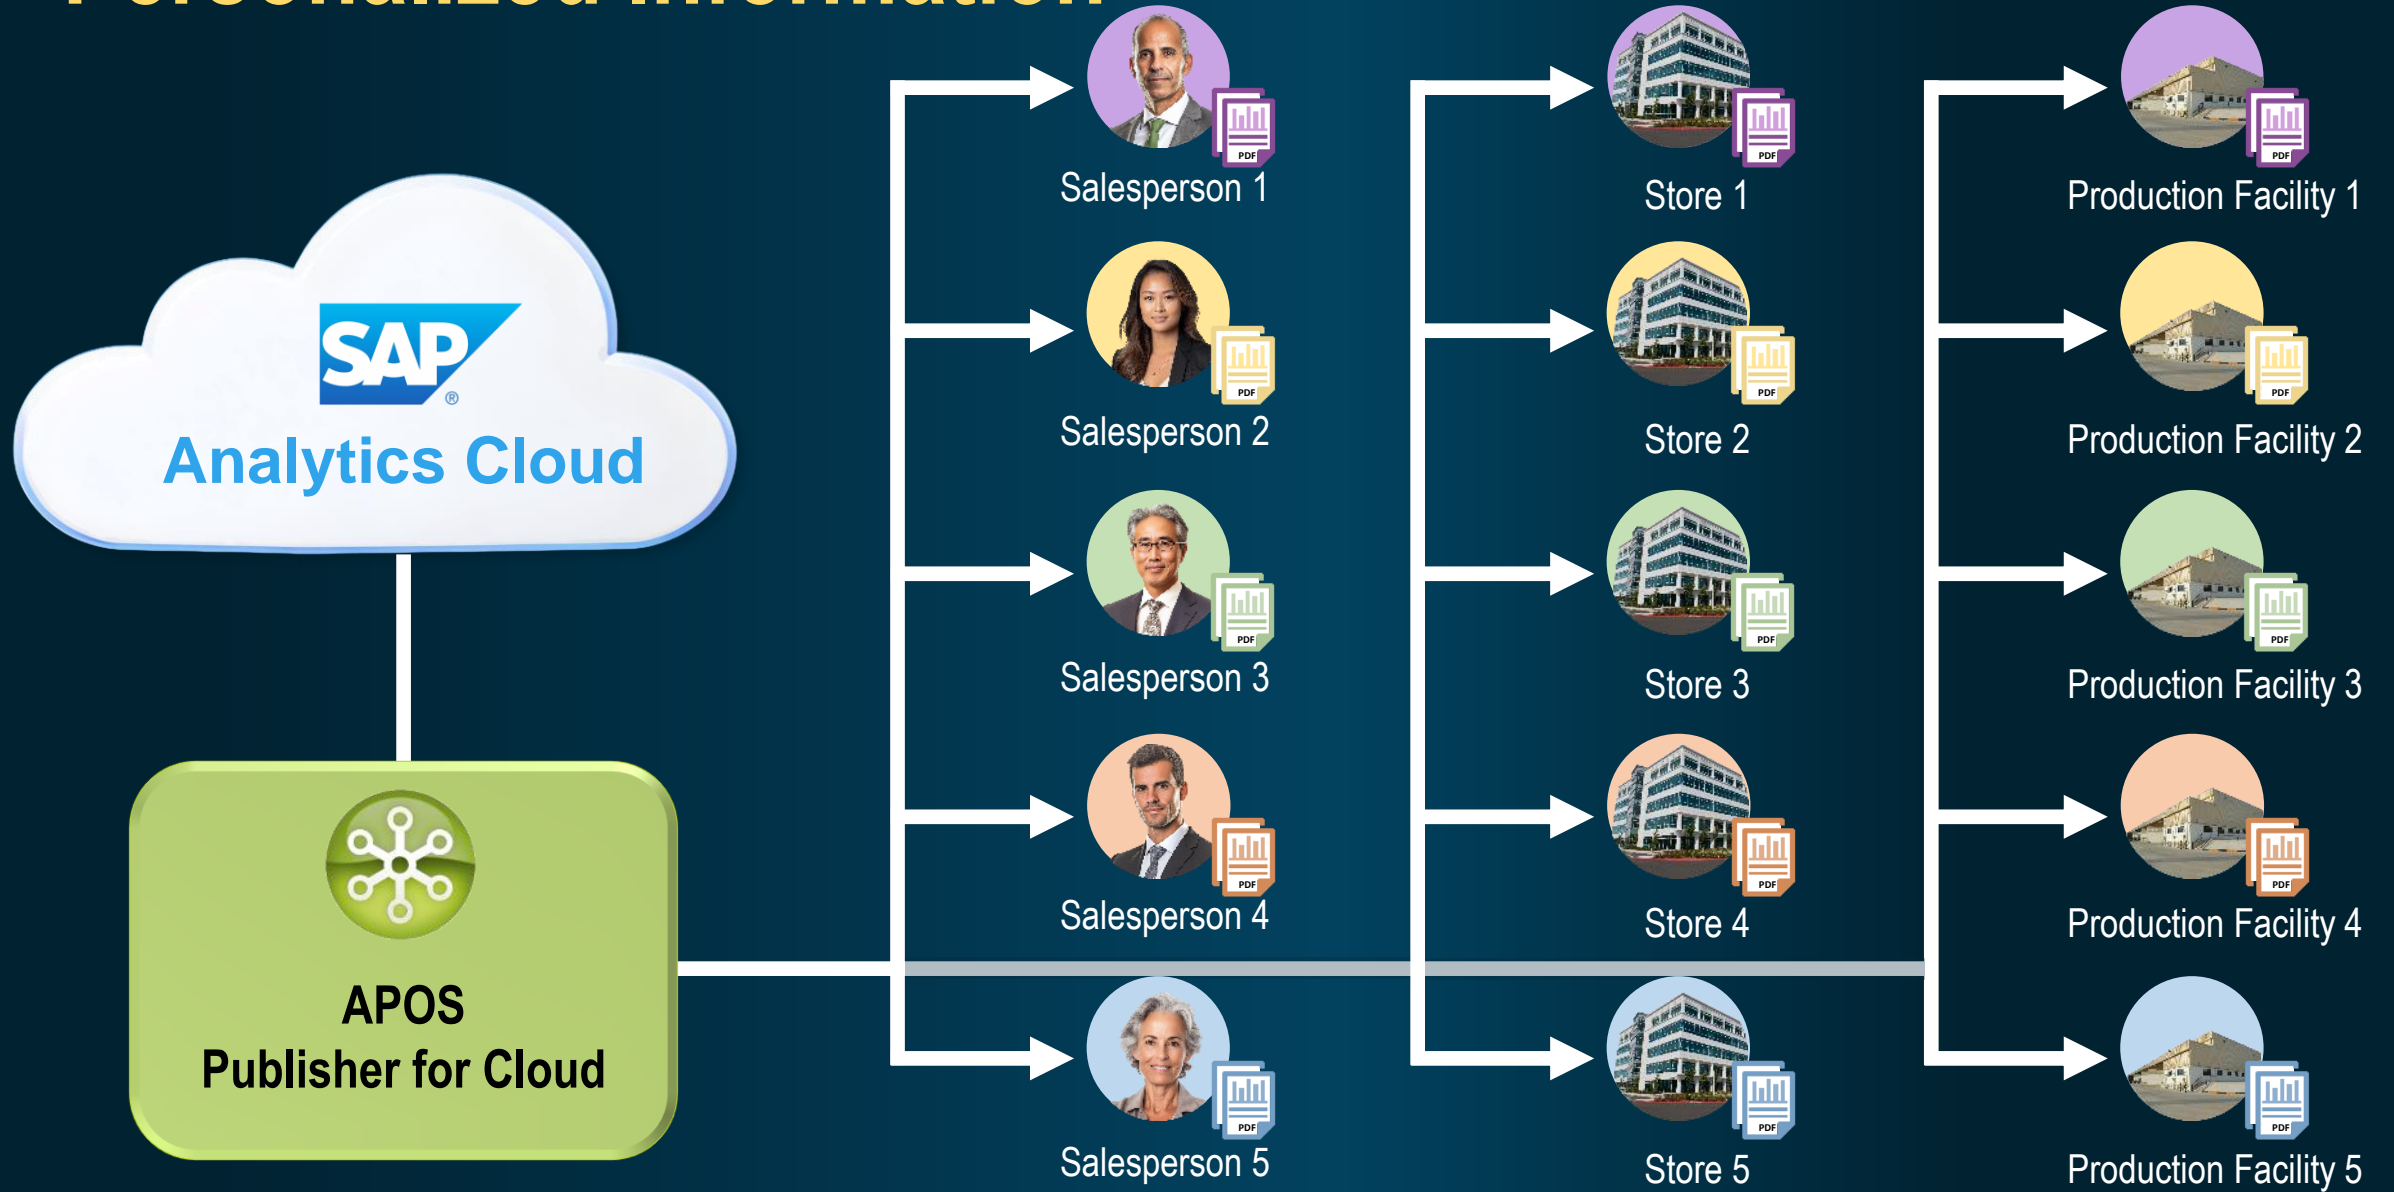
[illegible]

SAP

Analytics Cloud

APOS
Publisher for Cloud

PDF
Salesperson 1

PDF
Salesperson 2

PDF
Salesperson 3

PDF
Salesperson 4

PDF
Salesperson 5

PDF
Store 1

PDF
Store 2

PDF
Store 3

PDF
Store 4

PDF
Store 5

PDF
Production Facility 1

PDF
Production Facility 2

PDF
Production Facility 3

PDF
Production Facility 4

PDF
Production Facility 5